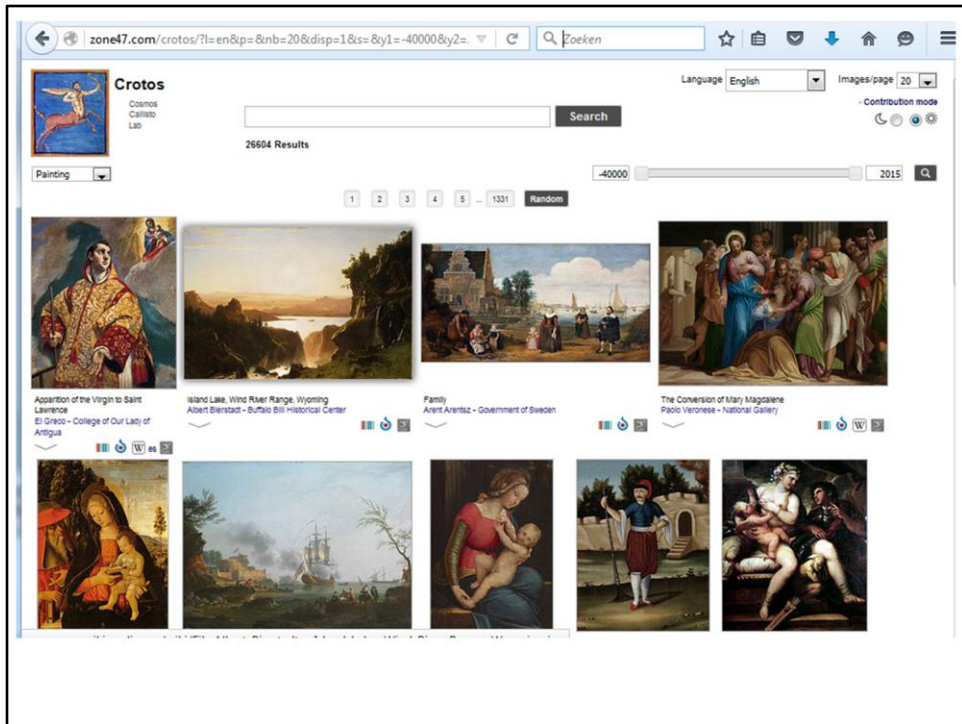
zone47.com/crotos/?l=en&p=&nb=20&disp=1&s=&y1=-40000&y2=.

Zoeken

Crotos

Cosmos
Callisto
Lab

Search

26604 Results

Language English

Images/page 20

- Contribution mode

Painting

-40000

2015

1 2 3 4 5 ... 1331 Random

Apparition of the Virgin to Saint Lawrence
El Greco - College of Our Lady of Antigua

W es

Island Lake, Wind River Range, Wyoming
Albert Bierstadt - Buffalo Bill Historical Center

Family
Arent Arentsz - Government of Sweden

The Conversion of Mary Magdalene
Paolo Veronese - National Gallery

W

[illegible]